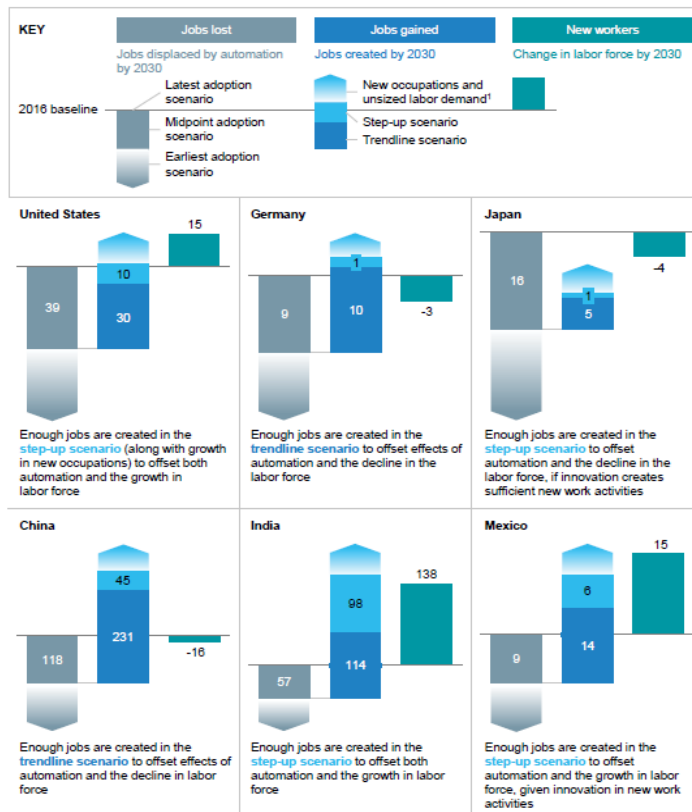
KEY

Jobs lost
Jobs displaced by automation by 2030

Jobs gained
Jobs created by 2030

New workers
Change in labor force by 2030

2016 baseline

Latest adoption scenario
Midpoint adoption scenario
Earliest adoption scenario

New occupations and unsized labor demand¹
Step-up scenario
Trendline scenario

United States

39
10
30
15

Enough jobs are created in the step-up scenario (along with growth in new occupations) to offset both automation and the growth in labor force

Germany

9
1
10
-3

Enough jobs are created in the trendline scenario to offset effects of automation and the decline in the labor force

Japan

16
1
5
-4

Enough jobs are created in the step-up scenario to offset automation and the decline in the labor force, if innovation creates sufficient new work activities

China

118
45
231
-16

Enough jobs are created in the trendline scenario to offset effects of automation and the decline in labor force

India

57
98
114
138

Enough jobs are created in the step-up scenario to offset both automation and the growth in labor force

Mexico

9
6
14
15

Enough jobs are created in the step-up scenario to offset automation and the growth in labor force, given innovation in new work activities